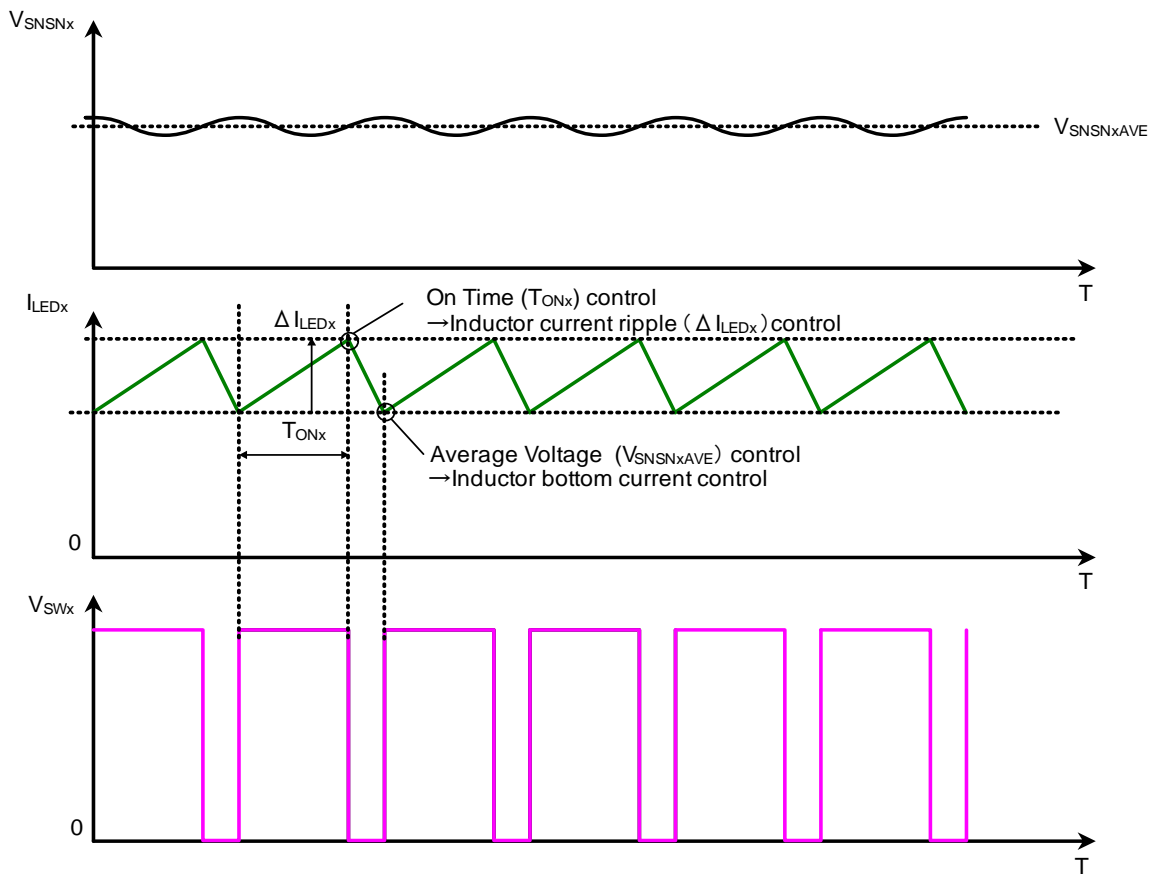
$V_{SNSNx}$

$V_{SNSNxAVE}$

T

$I_{LEDx}$

$\Delta I_{LEDx}$

On Time ($T_{ONx}$) control
→Inductor current ripple（$\Delta I_{LEDx}$）control

$T_{ONx}$

Average Voltage（$V_{SNSNxAVE}$）control
→Inductor bottom current control

0

T

$V_{SWx}$

0

T